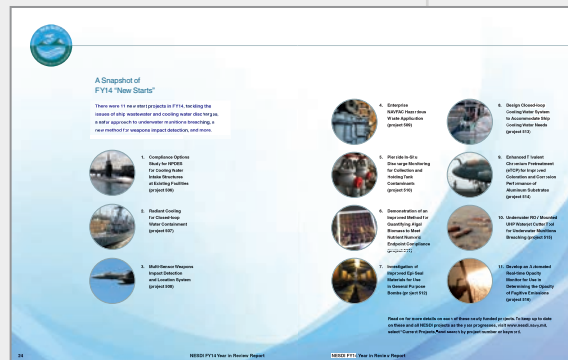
A Snapshot of FY14 "New Starts"

There were 11 new start projects in FY14, tackling the issues of ship wastewater and cooling water discharges, a safer approach to underwater munitions breaching, a new method for weapons impact detection, and more.

1. Compliance Options Study for NPDES for Cooling Water Intake Structures at Existing Facilities (project 506)

2. Radiant Cooling for Closed-loop Water Containment (project 507)

3. Multi-Sensor Weapons Impact Detection and Location System (project 508)

4. Enterprise NAVFAC Hazardous Waste Application (project 509)

5. Flow-ride-to-Discharge Monitoring for Collection and Holding Tank Contaminants (project 510)

6. Demonstration of an Improved Method for Quantifying Algal Biomass to Meet Nutrient Numeric Endpoint Compliance (project 511)

7. Investigation of Improved Epi Seal Materials for Use in General Purpose Bombs (project 512)

8. Design Closed-loop Cooling Water System to Accommodate Ship Cooling Water Needs (project 513)

9. Enhanced Trivalent Chromium Pretreatment (eTCP) for Improved Colorization and Corrosion Performance of Aluminum Substrates (project 514)

10. Underwater ROV Mounted UHP Waterjet Cutter Tool for Underwater Munitions Breaching (project 515)

11. Develop an Extended Real-time Opacity Monitor for Use in Determining the Opacity of Fugitive Emissions (project 516)

Read on for more details on each of these newly funded projects. To keep up to date on these and all NESDI projects as they progress, visit www.nesdi.navy.mil, select "Current Projects," and search by project number or keyword.

34 NESDI FY14 Year in Review Report

NESDI FY14 Year in Review Report